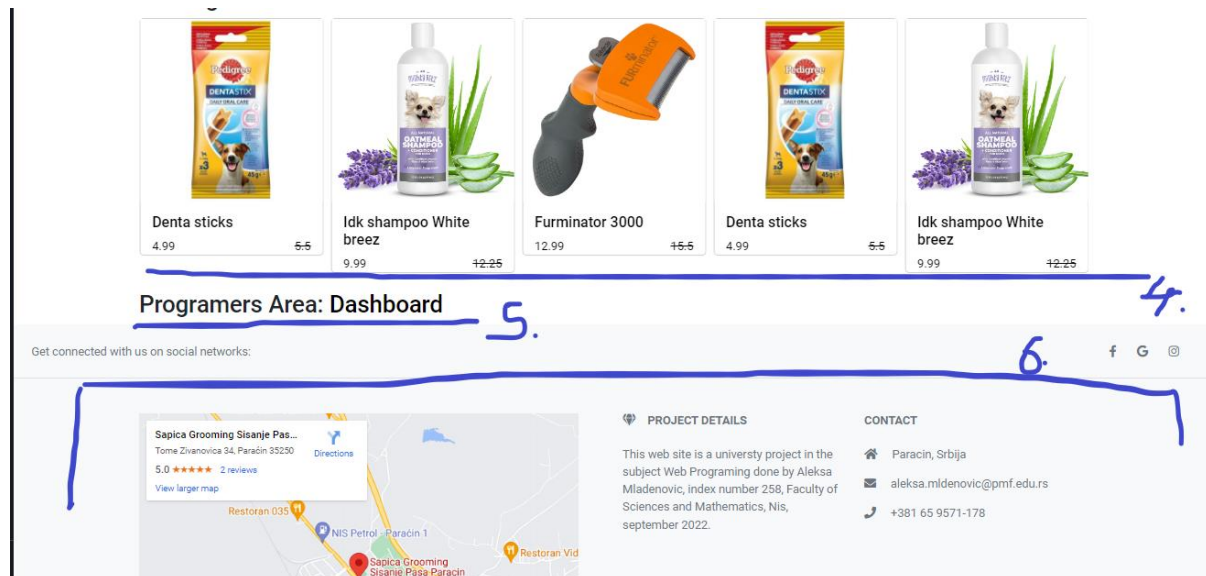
Denta sticks
4.99 ~~5.5~~

Idk shampoo White breez
9.99 ~~12.25~~

Furminator 3000
12.99 ~~15.5~~

Denta sticks
4.99 ~~5.5~~

Idk shampoo White breez
9.99 ~~12.25~~

4.

Programers Area: Dashboard

5.

Get connected with us on social networks:

6.

Sapica Grooming Sisanje Pas...
Tome Zivanovica 34, Paraćin 35250
5.0 ★★★★★ 2 reviews
View larger map
Directions
Restoran 035
NIS Petrol - Paraćin 1
Restoran Vid
Sapica Grooming Sisanje Pasa Paracin

PROJECT DETAILS

This web site is a universty project in the subject Web Programing done by Aleksa Mladenovic, index number 258, Faculty of Sciences and Mathematics, Nis, september 2022.

CONTACT

Paracin, Srbija
aleksa.mldenovic@pmf.edu.rs
+381 65 9571-178